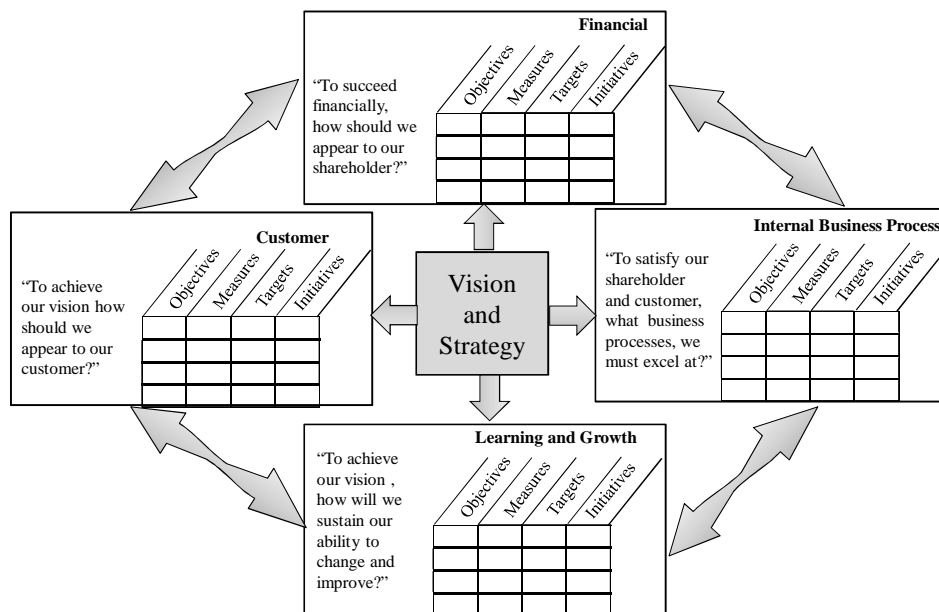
Financial

"To succeed financially, how should we appear to our shareholder?"

Objectives | Measures | Targets | Initiatives

Customer

"To achieve our vision how should we appear to our customer?"

Objectives | Measures | Targets | Initiatives

Vision and Strategy

Internal Business Process

"To satisfy our shareholder and customer, what business processes, we must excel at?"

Objectives | Measures | Targets | Initiatives

Learning and Growth

"To achieve our vision , how will we sustain our ability to change and improve?"

Objectives | Measures | Targets | Initiatives